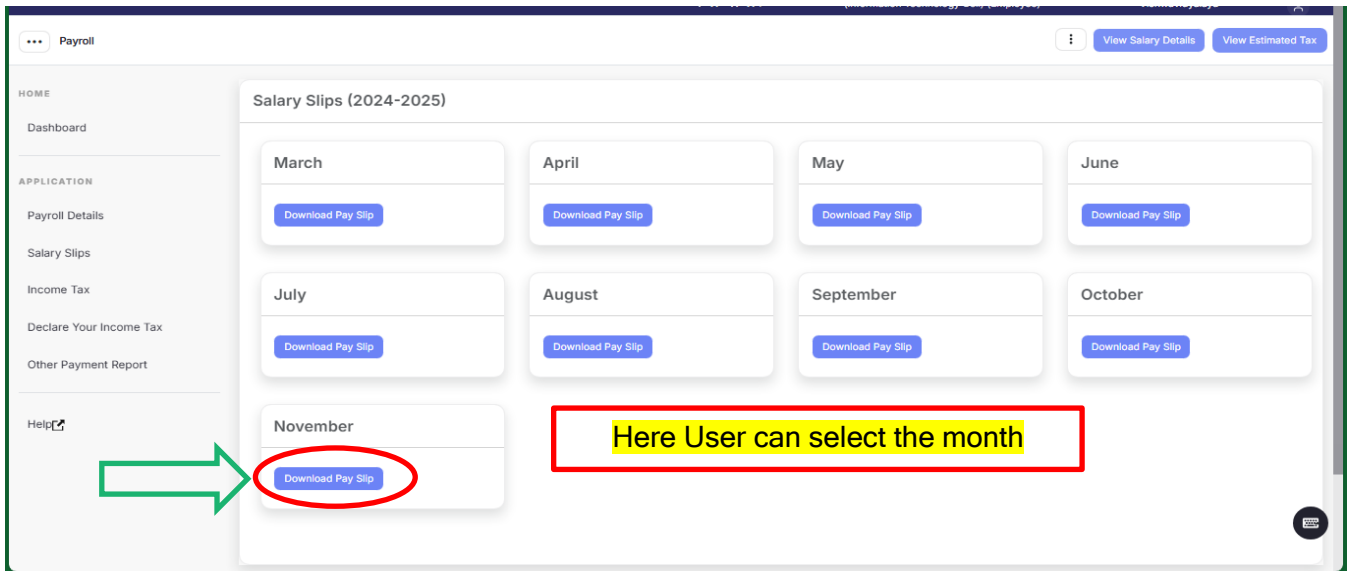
Payroll

View Salary Details View Estimated Tax

HOME
Dashboard

APPLICATION
Payroll Details
Salary Slips
Income Tax
Declare Your Income Tax
Other Payment Report

Help

Salary Slips (2024-2025)

March
Download Pay Slip

April
Download Pay Slip

May
Download Pay Slip

June
Download Pay Slip

July
Download Pay Slip

August
Download Pay Slip

September
Download Pay Slip

October
Download Pay Slip

November
Download Pay Slip

Here User can select the month